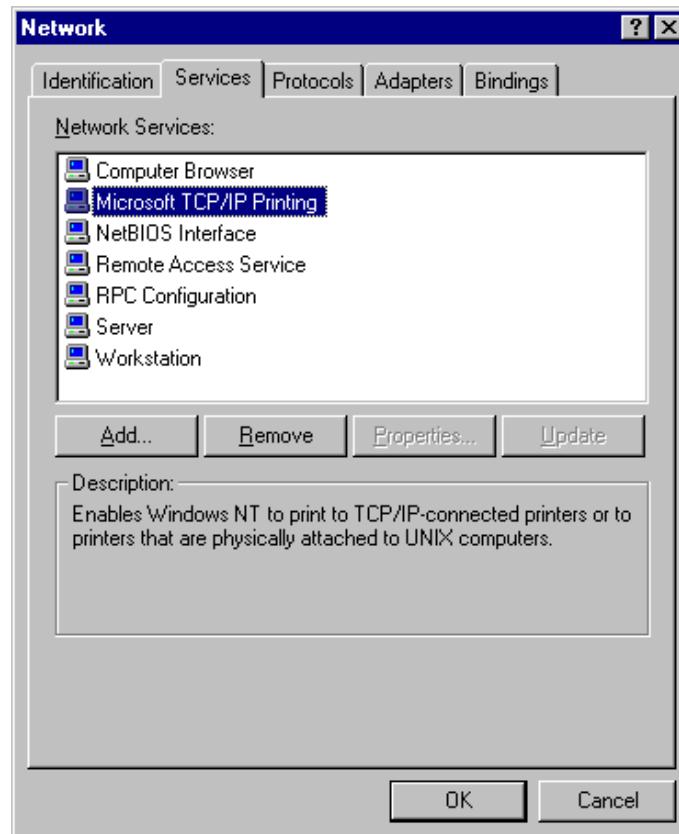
Network

?

X

Identification | Services | Protocols | Adapters | Bindings

Network Services:

Computer Browser
Microsoft TCP/IP Printing
NetBIOS Interface
Remote Access Service
RPC Configuration
Server
Workstation

Add... | Remove | Properties... | Update

Description:
Enables Windows NT to print to TCP/IP-connected printers or to printers that are physically attached to UNIX computers.

OK | Cancel